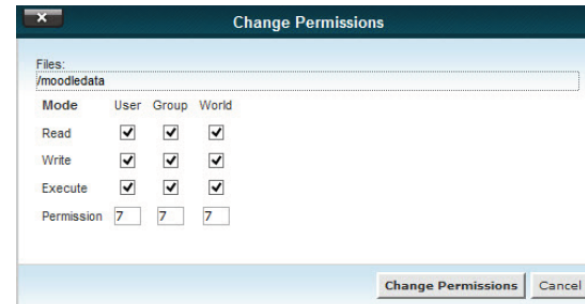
Change Permissions

Files:
/moodledata

| Mode | User | Group | World |
|---|---|---|---|
| Read | ✓ | ✓ | ✓ |
| Write | ✓ | ✓ | ✓ |
| Execute | ✓ | ✓ | ✓ |
| Permission | 7 | 7 | 7 |

Change Permissions Cancel